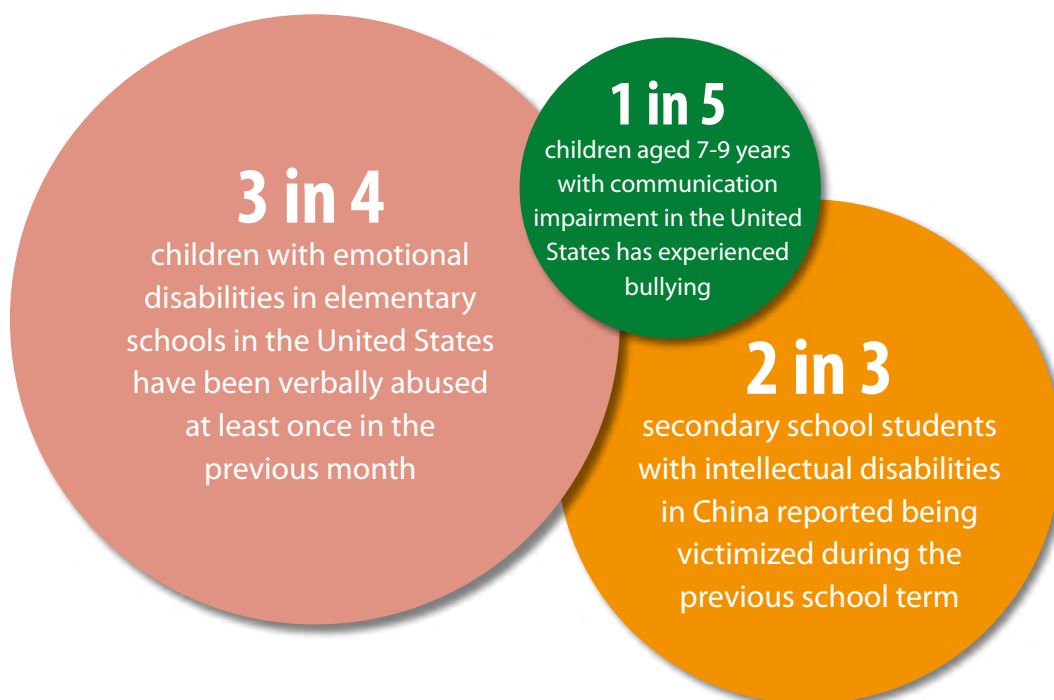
3 in 4
children with emotional disabilities in elementary schools in the United States have been verbally abused at least once in the previous month

1 in 5
children aged 7-9 years with communication impairment in the United States has experienced bullying

2 in 3
secondary school students with intellectual disabilities in China reported being victimized during the previous school term